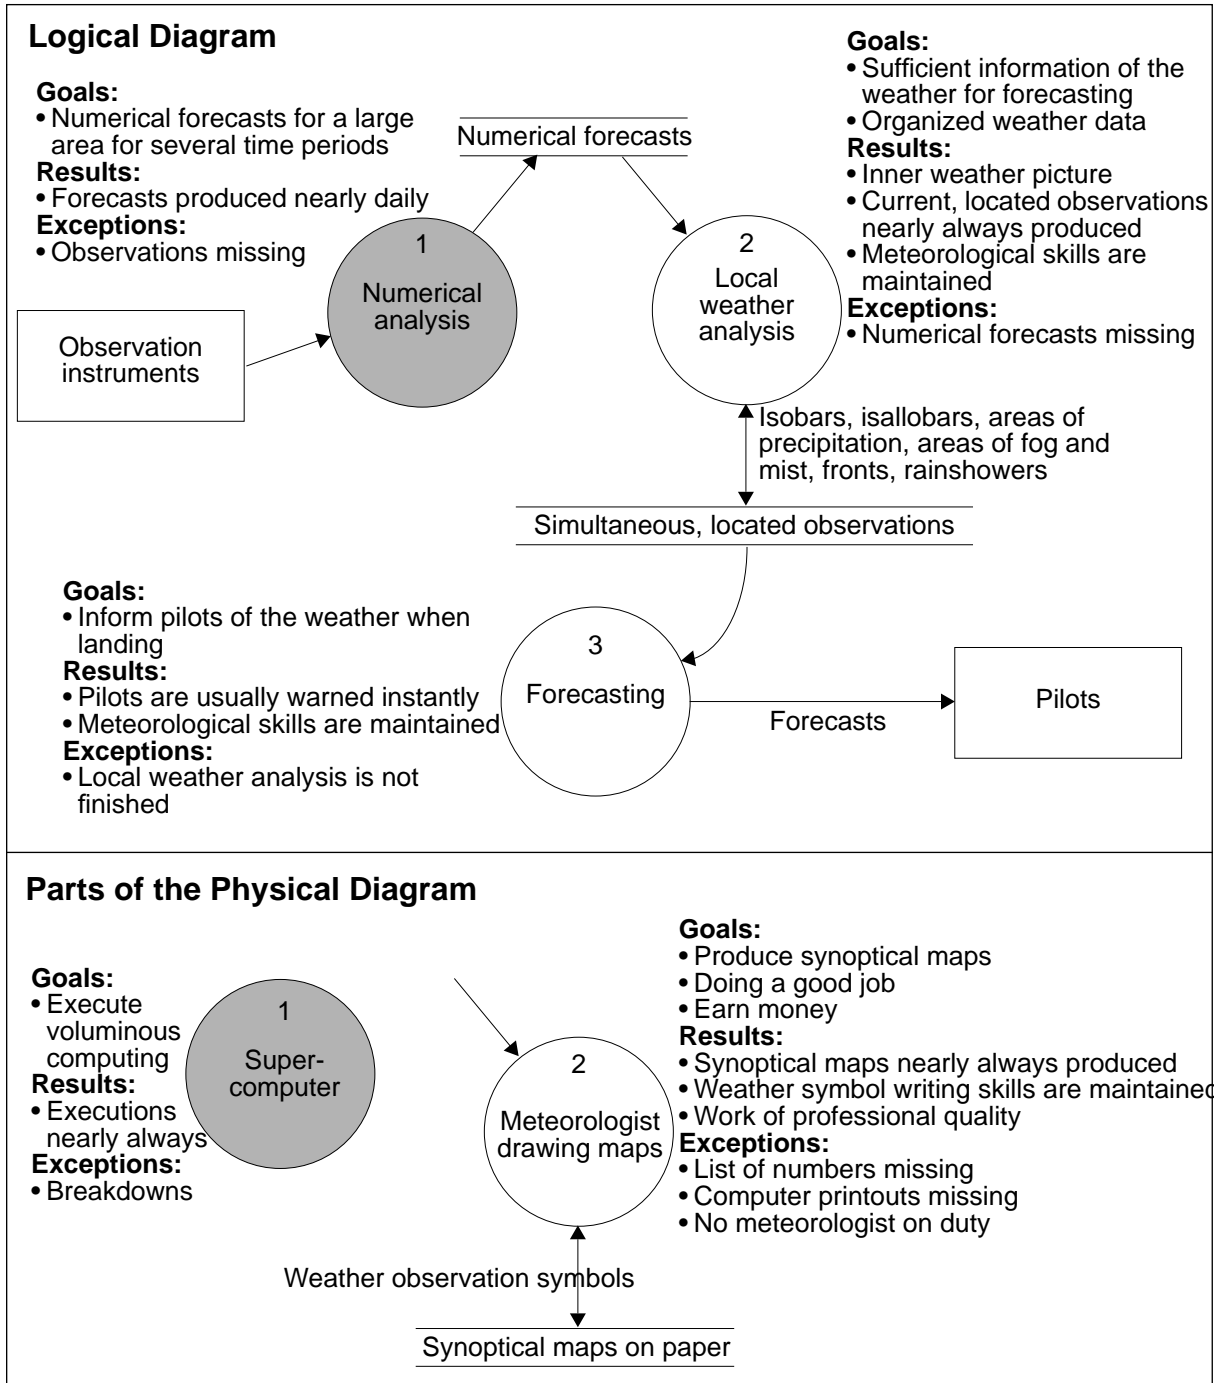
Logical Diagram

Goals:
• Numerical forecasts for a large area for several time periods
Results:
• Forecasts produced nearly daily
Exceptions:
• Observations missing

Numerical forecasts

Goals:
• Sufficient information of the weather for forecasting
• Organized weather data
Results:
• Inner weather picture
• Current, located observations nearly always produced
• Meteorological skills are maintained
Exceptions:
• Numerical forecasts missing

1
Numerical analysis

2
Local weather analysis

Observation instruments

Isobars, isallobars, areas of precipitation, areas of fog and mist, fronts, rainshowers

Simultaneous, located observations

Goals:
• Inform pilots of the weather when landing
Results:
• Pilots are usually warned instantly
• Meteorological skills are maintained
Exceptions:
• Local weather analysis is not finished

3
Forecasting

Forecasts

Pilots

Parts of the Physical Diagram

Goals:
• Execute voluminous computing
Results:
• Executions nearly always
Exceptions:
• Breakdowns

1
Super-computer

2
Meteorologist drawing maps

Goals:
• Produce synoptical maps
• Doing a good job
• Earn money
Results:
• Synoptical maps nearly always produced
• Weather symbol writing skills are maintained
• Work of professional quality
Exceptions:
• List of numbers missing
• Computer printouts missing
• No meteorologist on duty

Weather observation symbols

Synoptical maps on paper